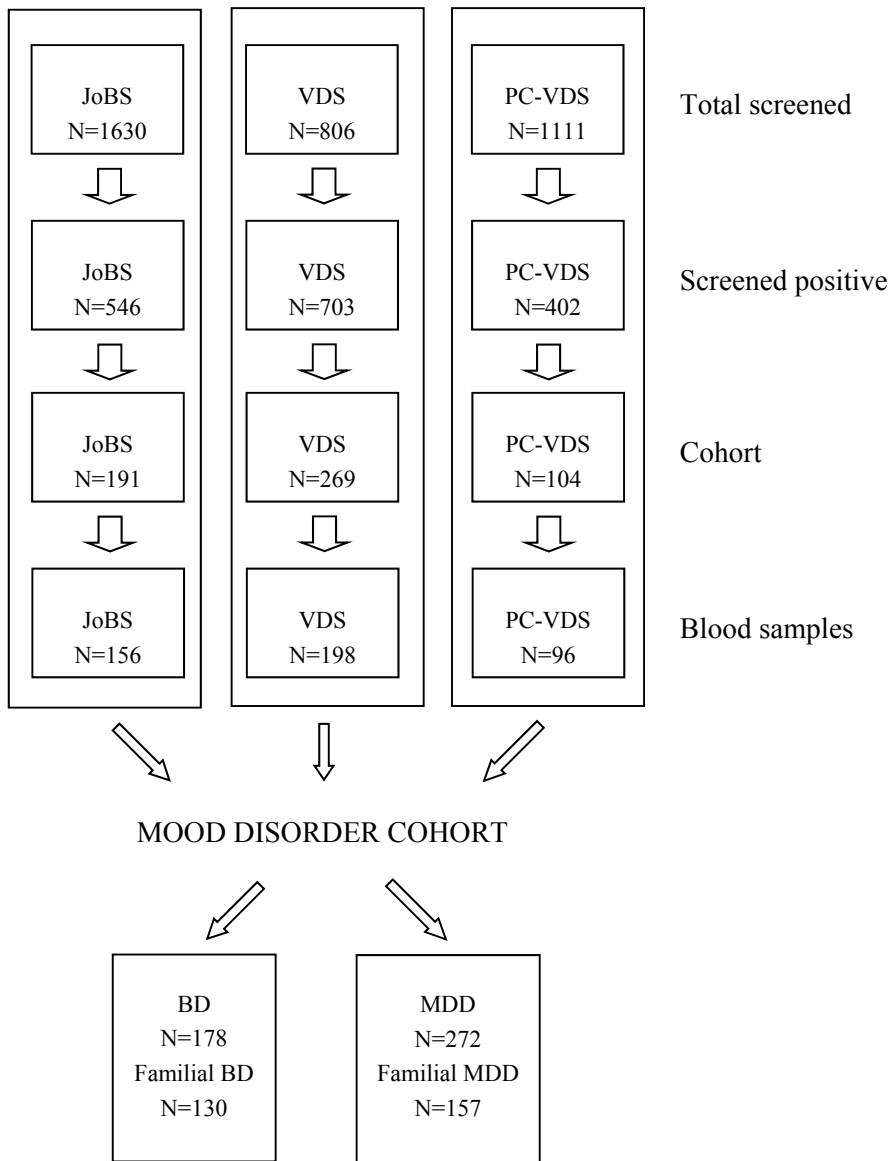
JoBS
N=1630

VDS
N=806

PC-VDS
N=1111

Total screened

JoBS
N=546

VDS
N=703

PC-VDS
N=402

Screened positive

JoBS
N=191

VDS
N=269

PC-VDS
N=104

Cohort

JoBS
N=156

VDS
N=198

PC-VDS
N=96

Blood samples

MOOD DISORDER COHORT

BD
N=178
Familial BD
N=130

MDD
N=272
Familial MDD
N=157